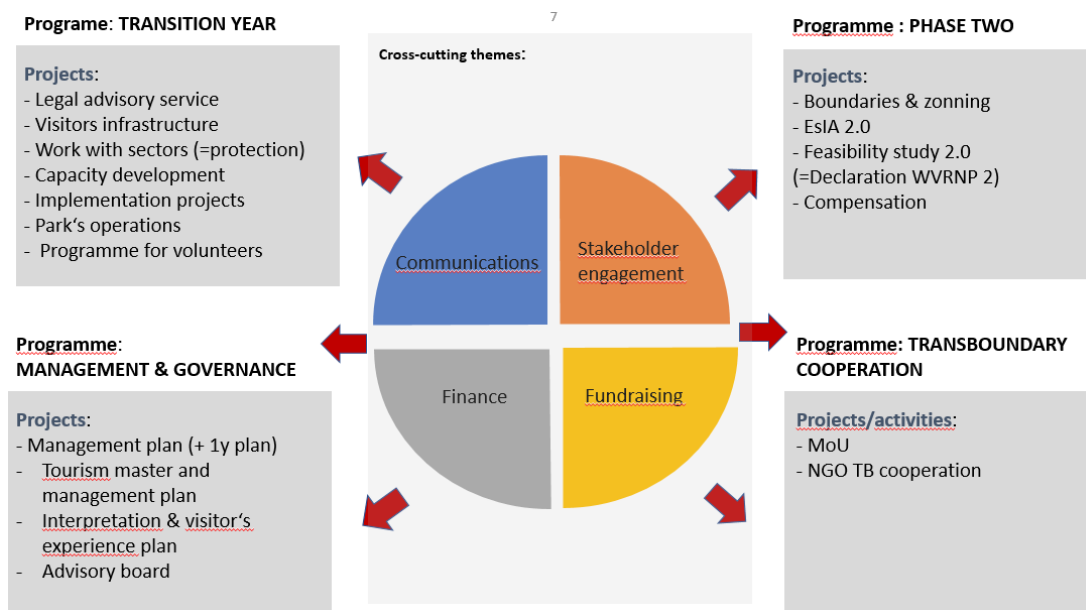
7

Programe: TRANSITION YEAR

Projects:
- Legal advisory service
- Visitors infrastructure
- Work with sectors (=protection)
- Capacity development
- Implementation projects
- Park's operations
- Programme for volunteers

Cross-cutting themes:

Communications

Stakeholder engagement

Finance

Fundraising

Programme : PHASE TWO

Projects:
- Boundaries & zonning
- EsIA 2.0
- Feasibility study 2.0 (=Declaration WVRNP 2)
- Compensation

Programme: MANAGEMENT & GOVERNANCE

Projects:
- Management plan (+ 1y plan)
- Tourism master and management plan
- Interpretation & visitor's experience plan
- Advisory board

Programme: TRANSBOUNDARY COOPERATION

Projects/activities:
- MoU
- NGO TB cooperation